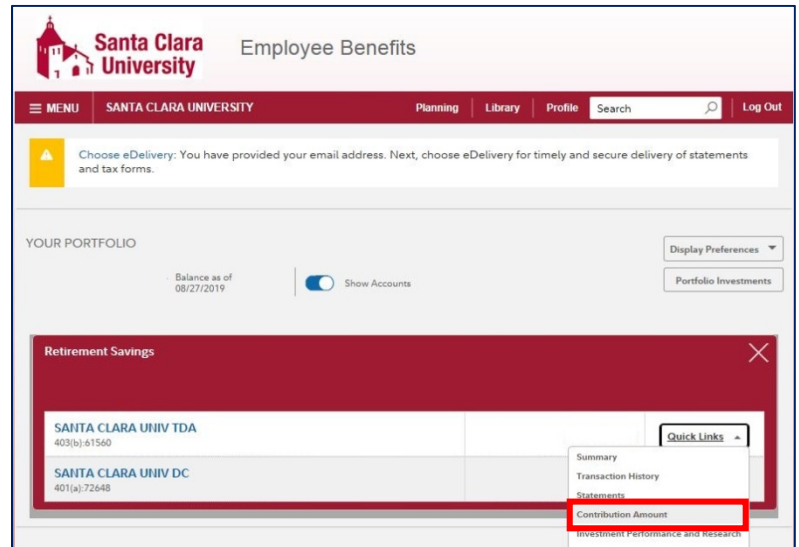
Santa Clara University

Employee Benefits

☰ MENU SANTA CLARA UNIVERSITY Planning Library Profile Search Log Out

Choose eDelivery: You have provided your email address. Next, choose eDelivery for timely and secure delivery of statements and tax forms.

YOUR PORTFOLIO

Display Preferences

Balance as of 08/27/2019

Show Accounts

Portfolio Investments

Retirement Savings

SANTA CLARA UNIV TDA
403(b):61560

Quick Links

SANTA CLARA UNIV DC
401(a):72648

Summary
Transaction History
Statements
Contribution Amount
Investment Performance and Research